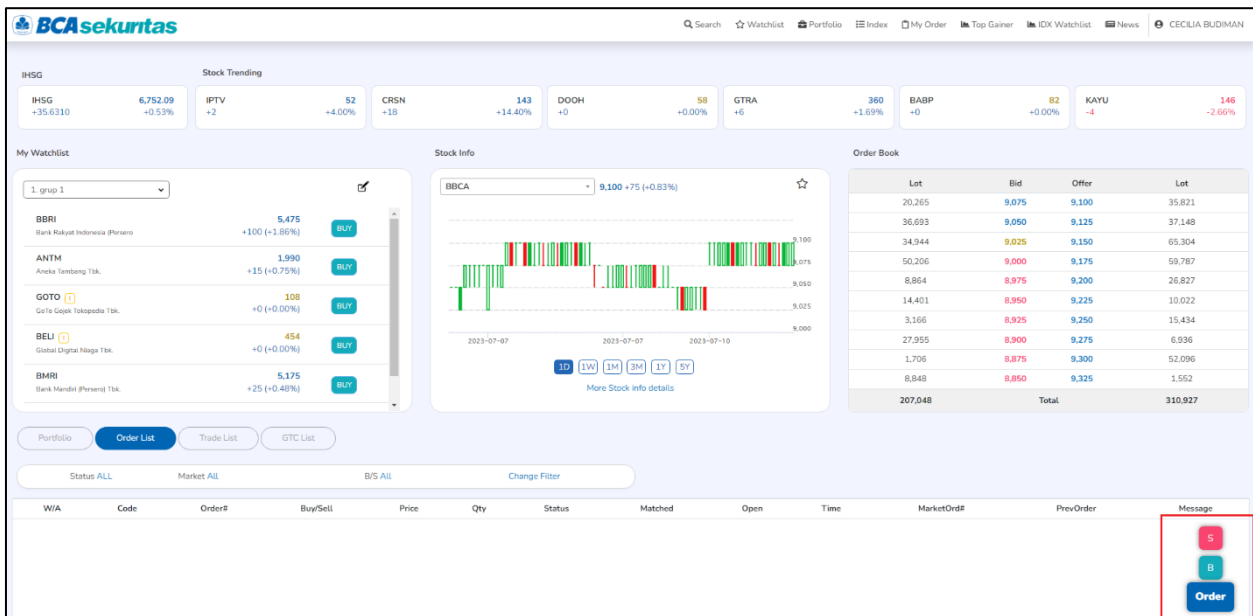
BCAsekuritas

Search Watchlist Portfolio Index My Order Top Gainer IDX Watchlist News CECILIA BUDIMAN

IHSG

Stock Trending

IHSG 6,752.09 +35.6310 +0.53%
IPTV 52 +2 +4.00%
CRSN 143 +18 +14.40%
DOOH 58 +0 +0.00%
GTRA 360 +6 +1.69%
BABP 82 +0 +0.00%
KAYU 146 -4 -2.66%

My Watchlist

1. grup 1

BBRI Bank Rakyat Indonesia (Persero 5,475 +100 (+1.86%) BUY
ANTM Aneka Tambang Tbk. 1,990 +15 (+0.75%) BUY
GOTO GoTo Gojek Tokopedia Tbk. 108 +0 (+0.00%) BUY
BELI Global Digital Niaga Tbk. 454 +0 (+0.00%) BUY
BMRI Bank Mandiri (Persero) Tbk. 5,175 +25 (+0.48%) BUY

Stock Info

BBCA 9,100 +75 (+0.83%)

9,100
9,075
9,050
9,025
9,000
2023-07-07 2023-07-07 2023-07-10

1D 1W 1M 3M 1Y 5Y

More Stock info details

Order Book

| Lot | Bid | Offer | Lot |
|---|---|---|---|
| 20,265 | 9,075 | 9,100 | 35,821 |
| 36,693 | 9,050 | 9,125 | 37,148 |
| 34,944 | 9,025 | 9,150 | 65,304 |
| 50,206 | 9,000 | 9,175 | 59,787 |
| 8,864 | 8,975 | 9,200 | 26,827 |
| 14,401 | 8,950 | 9,225 | 10,022 |
| 3,166 | 8,925 | 9,250 | 15,434 |
| 27,955 | 8,900 | 9,275 | 6,936 |
| 1,706 | 8,875 | 9,300 | 52,096 |
| 8,848 | 8,850 | 9,325 | 1,552 |
| 207,048 | Total | | 310,927 |

Portfolio Order List Trade List GTC List

Status ALL Market All B/S All Change Filter

| W/A | Code | Order# | Buy/Sell | Price | Qty | Status | Matched | Open | Time | MarketOrd# | PrevOrder | Message |
|---|---|---|---|---|---|---|---|---|---|---|---|---|

S
B
Order